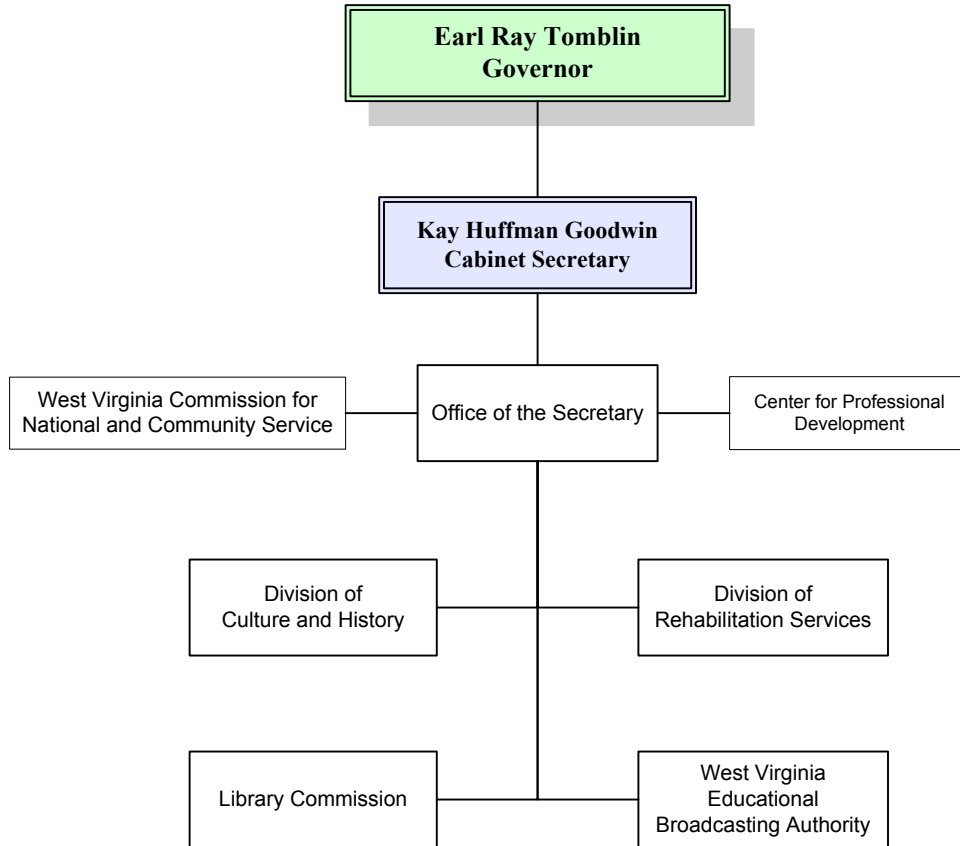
Earl Ray Tomblin
Governor

Kay Huffman Goodwin
Cabinet Secretary

West Virginia Commission for National and Community Service

Office of the Secretary

Center for Professional Development

Division of Culture and History

Division of Rehabilitation Services

Library Commission

West Virginia Educational Broadcasting Authority